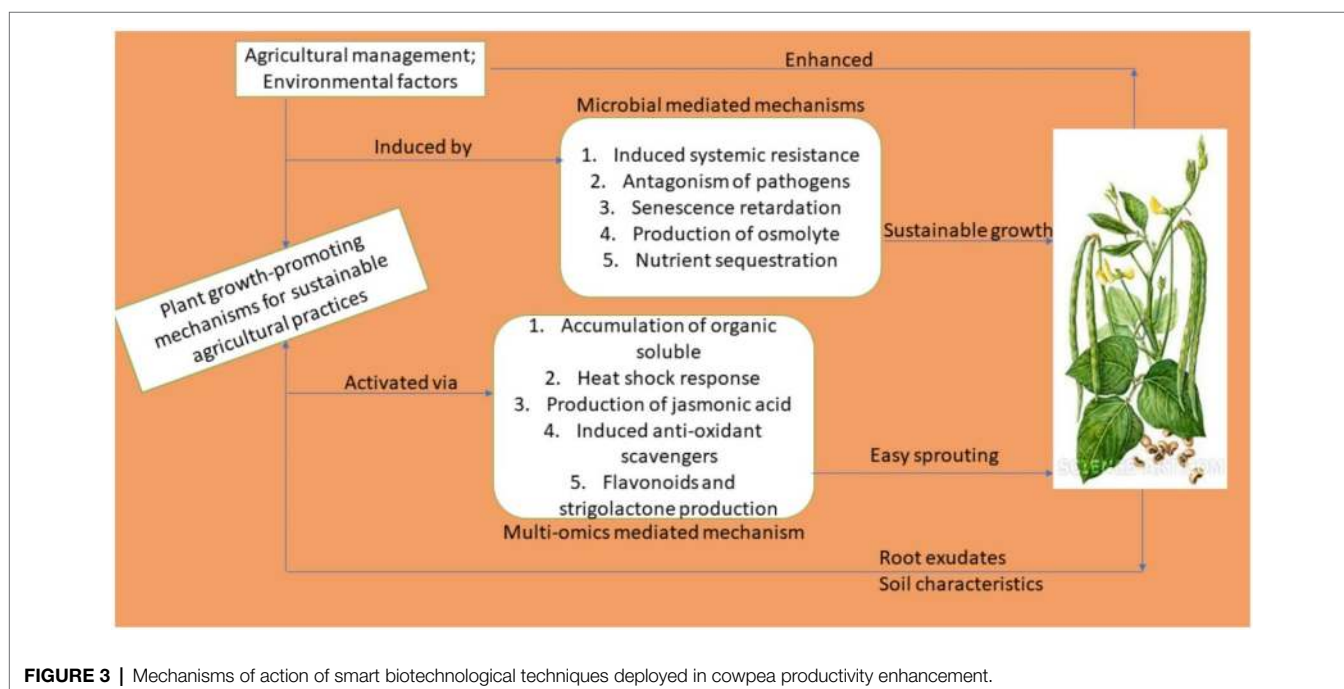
Agricultural management; Environmental factors

Enhanced

Microbial mediated mechanisms

Induced by

1. Induced systemic resistance
2. Antagonism of pathogens
3. Senescence retardation
4. Production of osmolyte
5. Nutrient sequestration

Sustainable growth

Plant growth-promoting mechanisms for sustainable agricultural practices

Activated via

1. Accumulation of organic soluble
2. Heat shock response
3. Production of jasmonic acid
4. Induced anti-oxidant scavengers
5. Flavonoids and strigolactone production

Easy sprouting

Multi-omics mediated mechanism

Root exudates
Soil characteristics

SCIENCEPHOTO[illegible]

**FIGURE 3** | Mechanisms of action of smart biotechnological techniques deployed in cowpea productivity enhancement.